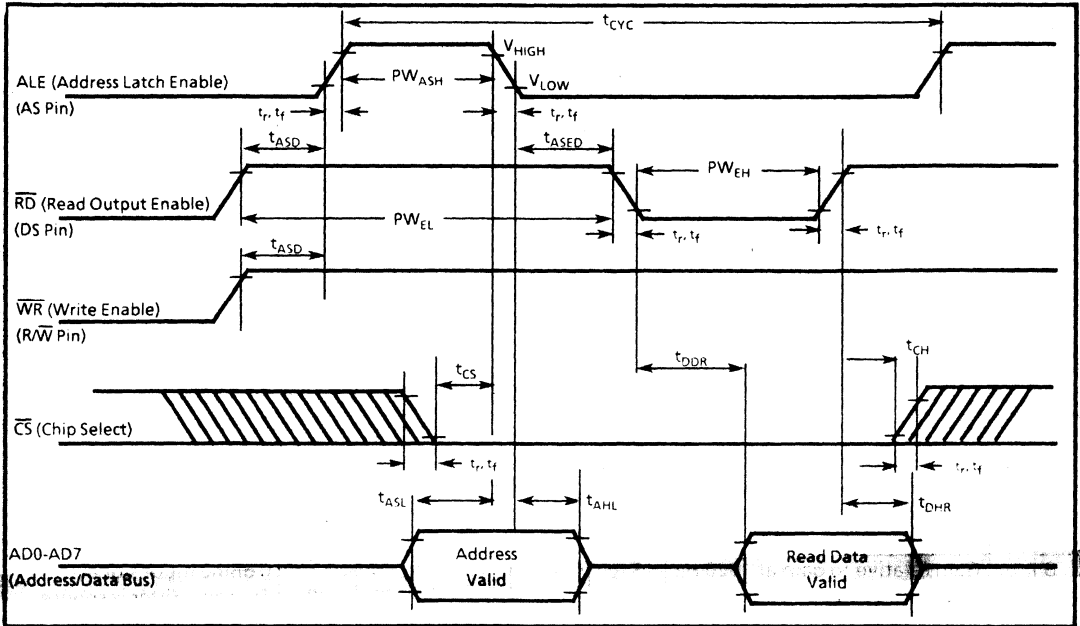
$t_{CYC}$

$V_{HIGH}$

ALE (Address Latch Enable)
(AS Pin)

$PW_{ASH}$

$V_{LOW}$

$t_r, t_f$

$t_r, t_f$

$t_{ASD}$

$t_{ASED}$

$PW_{EH}$

$\overline{RD}$ (Read Output Enable)
(DS Pin)

$PW_{EL}$

$t_r, t_f$

$t_r, t_f$

$t_{ASD}$

$\overline{WR}$ (Write Enable)
(R/$\overline{W}$ Pin)

$t_{DDR}$

$t_{CH}$

$t_{CS}$

$\overline{CS}$ (Chip Select)

$t_r, t_f$

$t_r, t_f$

$t_{ASL}$

$t_{AHL}$

$t_{DHR}$

AD0-AD7
(Address/Data Bus)

Address
Valid

Read Data
Valid